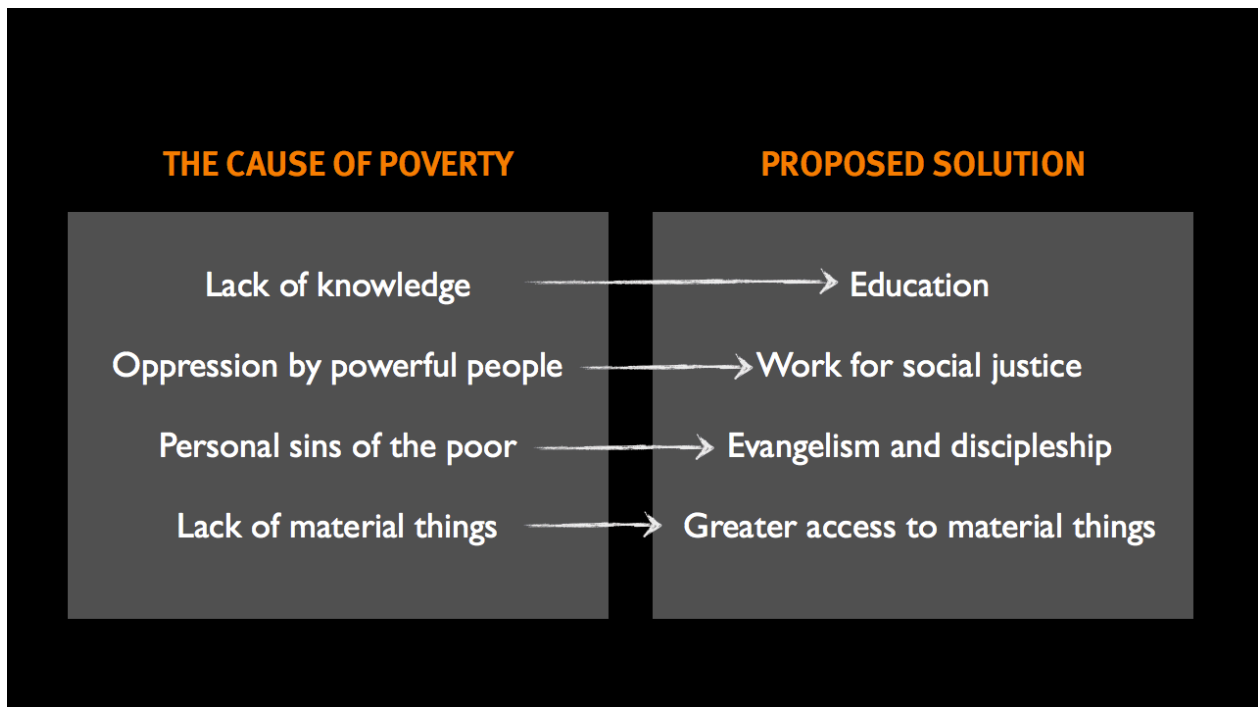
THE CAUSE OF POVERTY

Lack of knowledge

Oppression by powerful people

Personal sins of the poor

Lack of material things

PROPOSED SOLUTION

Education

Work for social justice

Evangelism and discipleship

Greater access to material things